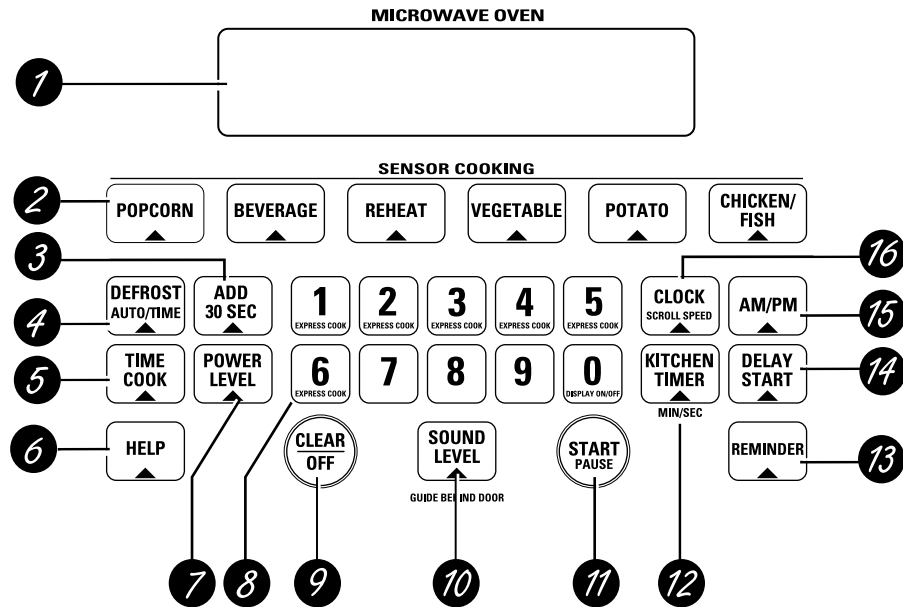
MICROWAVE OVEN

1

SENSOR COOKING

2

POPCORN

BEVERAGE

REHEAT

VEGETABLE

POTATO

CHICKEN/ FISH

3

16

DEFROST AUTO/TIME

ADD 30 SEC

1 EXPRESS COOK

2 EXPRESS COOK

3 EXPRESS COOK

4 EXPRESS COOK

5 EXPRESS COOK

CLOCK SCROLL SPEED

AM/PM

4

15

5

TIME COOK

POWER LEVEL

6 EXPRESS COOK

7

8

9

0 DISPLAY ON/OFF

KITCHEN TIMER

MIN/SEC

DELAY START

14

6

HELP

CLEAR OFF

SOUND LEVEL

GUIDE BEHIND DOOR

START PAUSE

REMINDER

13

7

8

9

10

11

12